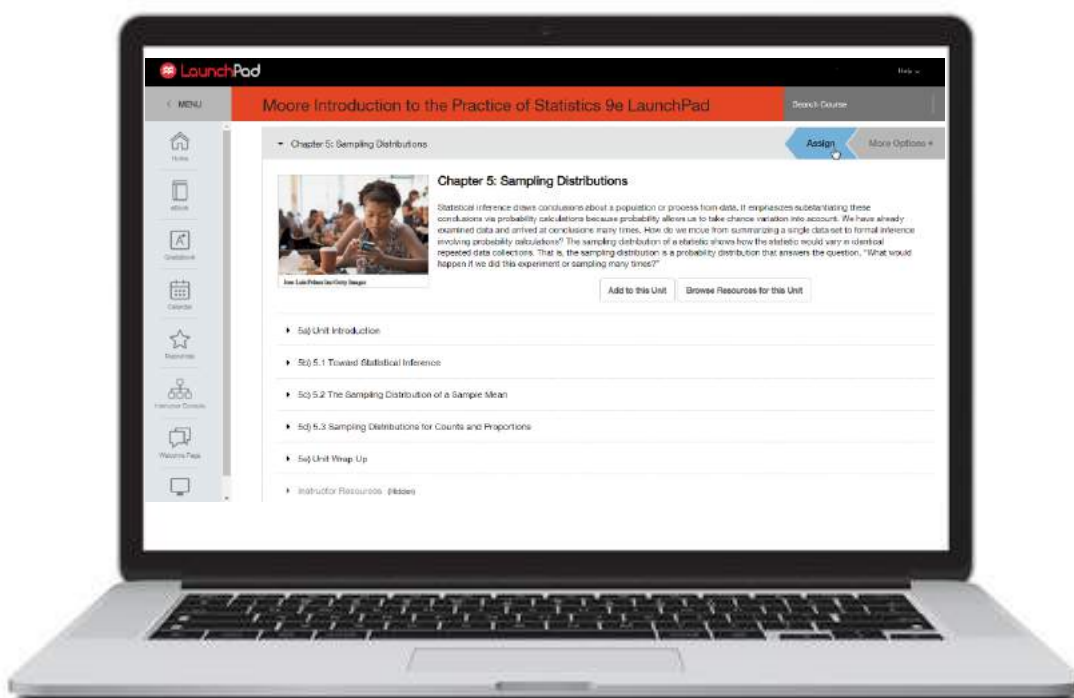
LaunchPad

Help

< MENU

Moore Introduction to the Practice of Statistics 9e LaunchPad

Search Course

Home

eBook

Gradebook

Calendar

Resources

Instructor Console

Welcome Page

▾ Chapter 5: Sampling Distributions

Assign

More Options ▾

Chapter 5: Sampling Distributions

Statistical inference draws conclusions about a population or process from data. It emphasizes substantiating these conclusions via probability calculations because probability allows us to take chance variation into account. We have already examined data and arrived at conclusions many times. How do we move from summarizing a single data set to formal inference involving probability calculations? The sampling distribution of a statistic shows how the statistic would vary in identical repeated data collections. That is, the sampling distribution is a probability distribution that answers the question, "What would happen if we did this experiment or sampling many times?"

Jose Luis Pelaez Inc/Getty Images

Add to this Unit

Browse Resources for this Unit

▸ 5a) Unit Introduction

▸ 5b) 5.1 Toward Statistical Inference

▸ 5c) 5.2 The Sampling Distribution of a Sample Mean

▸ 5d) 5.3 Sampling Distributions for Counts and Proportions

▸ 5e) Unit Wrap Up

▸ Instructor Resources (Hidden)